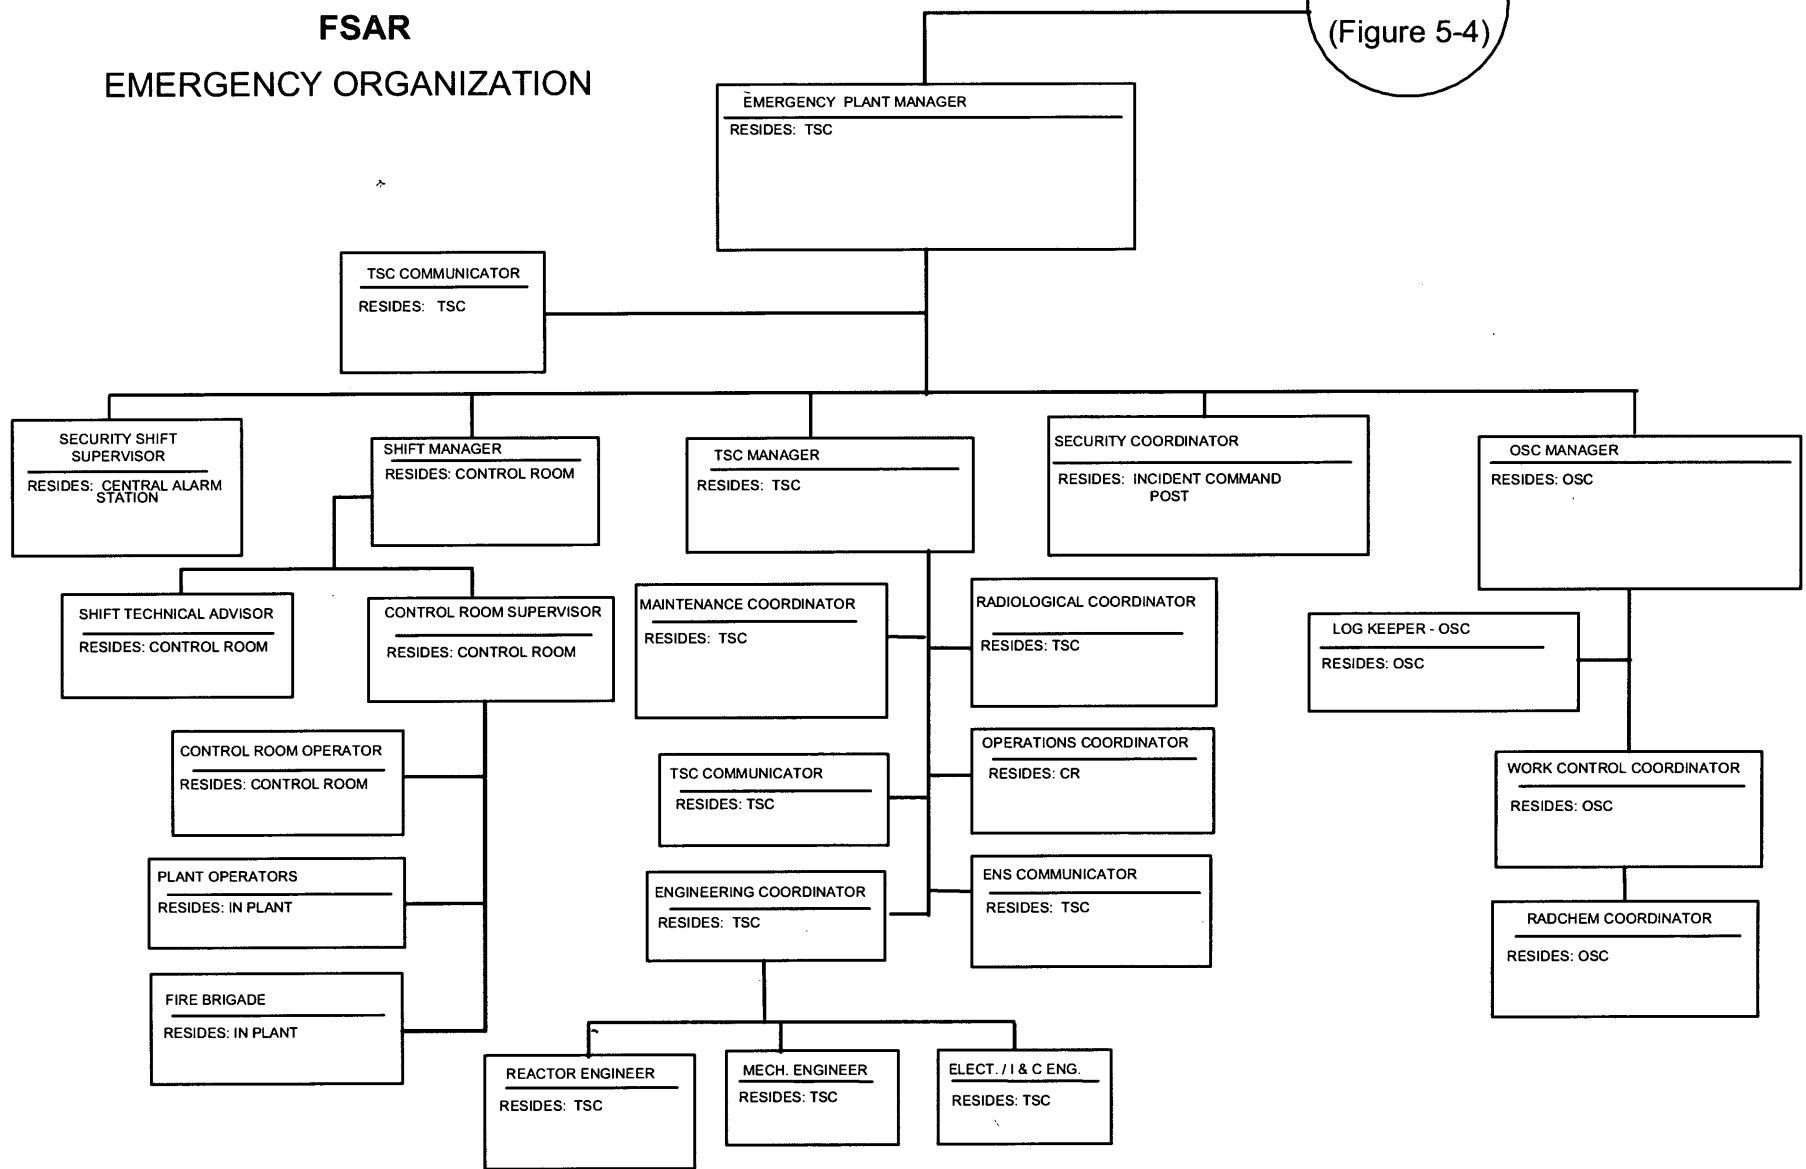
FSAR

EMERGENCY ORGANIZATION

(Figure 5-4)

EMERGENCY PLANT MANAGER
RESIDES: TSC

TSC COMMUNICATOR
RESIDES: TSC

SECURITY SHIFT SUPERVISOR
RESIDES: CENTRAL ALARM STATION

SHIFT MANAGER
RESIDES: CONTROL ROOM

TSC MANAGER
RESIDES: TSC

SECURITY COORDINATOR
RESIDES: INCIDENT COMMAND POST

OSC MANAGER
RESIDES: OSC

SHIFT TECHNICAL ADVISOR
RESIDES: CONTROL ROOM

CONTROL ROOM SUPERVISOR
RESIDES: CONTROL ROOM

MAINTENANCE COORDINATOR
RESIDES: TSC

RADIOLOGICAL COORDINATOR
RESIDES: TSC

LOG KEEPER - OSC
RESIDES: OSC

CONTROL ROOM OPERATOR
RESIDES: CONTROL ROOM

TSC COMMUNICATOR
RESIDES: TSC

OPERATIONS COORDINATOR
RESIDES: CR

WORK CONTROL COORDINATOR
RESIDES: OSC

PLANT OPERATORS
RESIDES: IN PLANT

ENGINEERING COORDINATOR
RESIDES: TSC

ENS COMMUNICATOR
RESIDES: TSC

RADCHEM COORDINATOR
RESIDES: OSC

FIRE BRIGADE
RESIDES: IN PLANT

REACTOR ENGINEER
RESIDES: TSC

MECH. ENGINEER
RESIDES: TSC

ELECT. / I & C ENG.
RESIDES: TSC